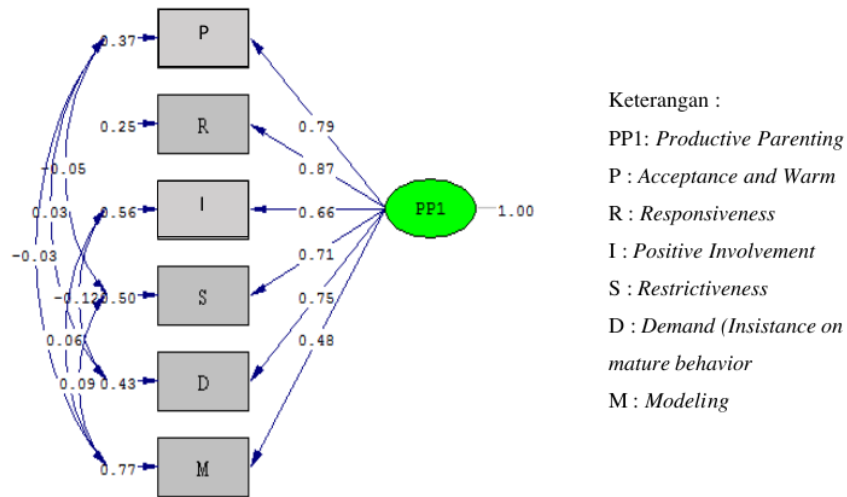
P
R
I
S
D
M
PP1
0.37
0.25
0.56
0.50
0.43
0.77
-0.05
0.03
-0.03
-0.12
0.06
0.09
0.79
0.87
0.66
0.71
0.75
0.48
1.00

Keterangan :
PP1: *Productive Parenting*
P : *Acceptance and Warm*
R : *Responsiveness*
I : *Positive Involvement*
S : *Restrictiveness*
D : *Demand (Insistance on mature behavior*
M : *Modeling*